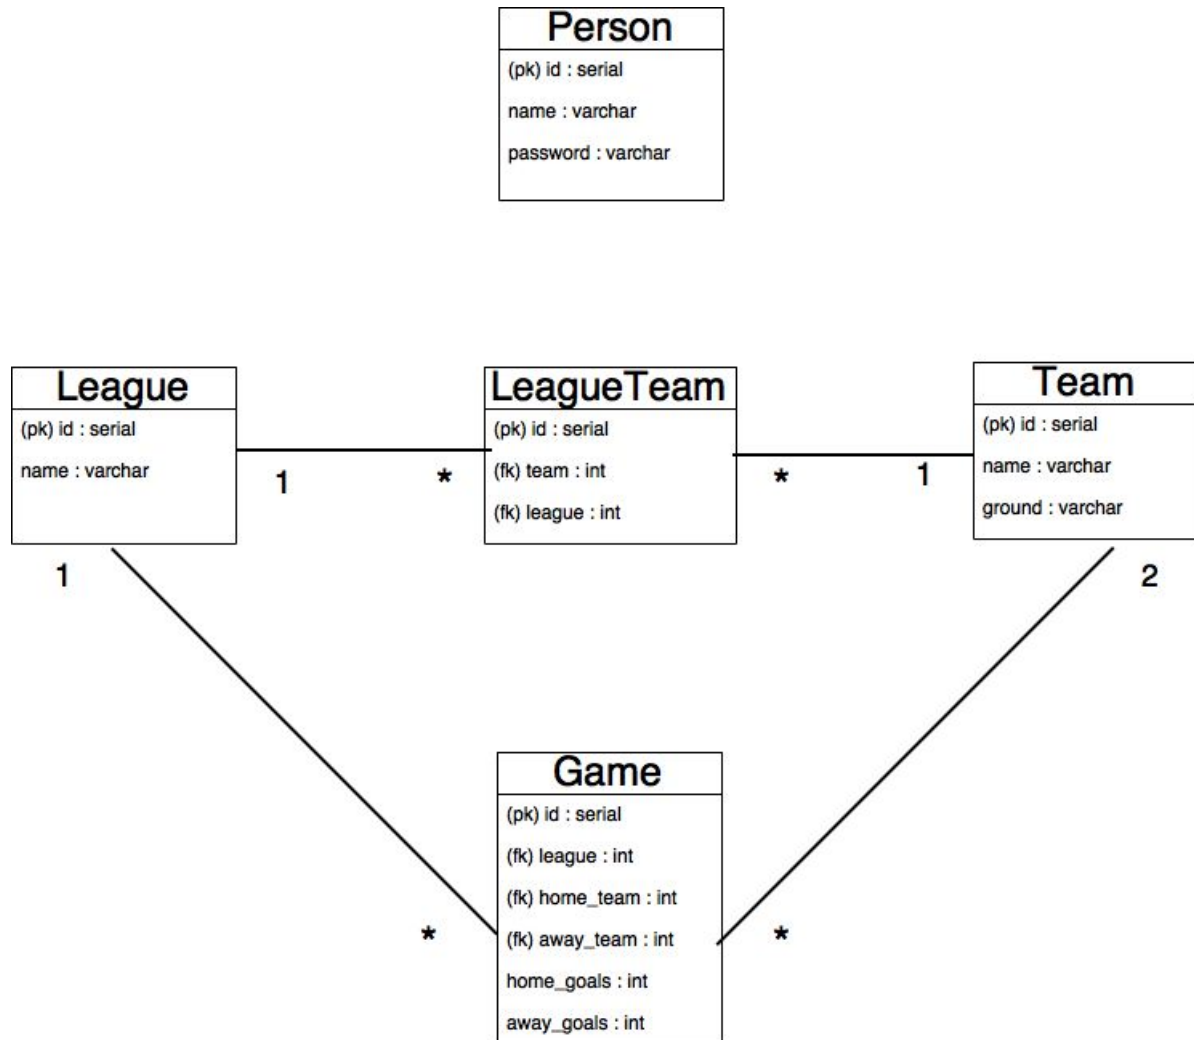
Person
(pk) id : serial
name : varchar
password : varchar

League
(pk) id : serial
name : varchar

1 *

LeagueTeam
(pk) id : serial
(fk) team : int
(fk) league : int

* 1

Team
(pk) id : serial
name : varchar
ground : varchar

1

2

Game
(pk) id : serial
(fk) league : int
(fk) home_team : int
(fk) away_team : int
home_goals : int
away_goals : int

*

*